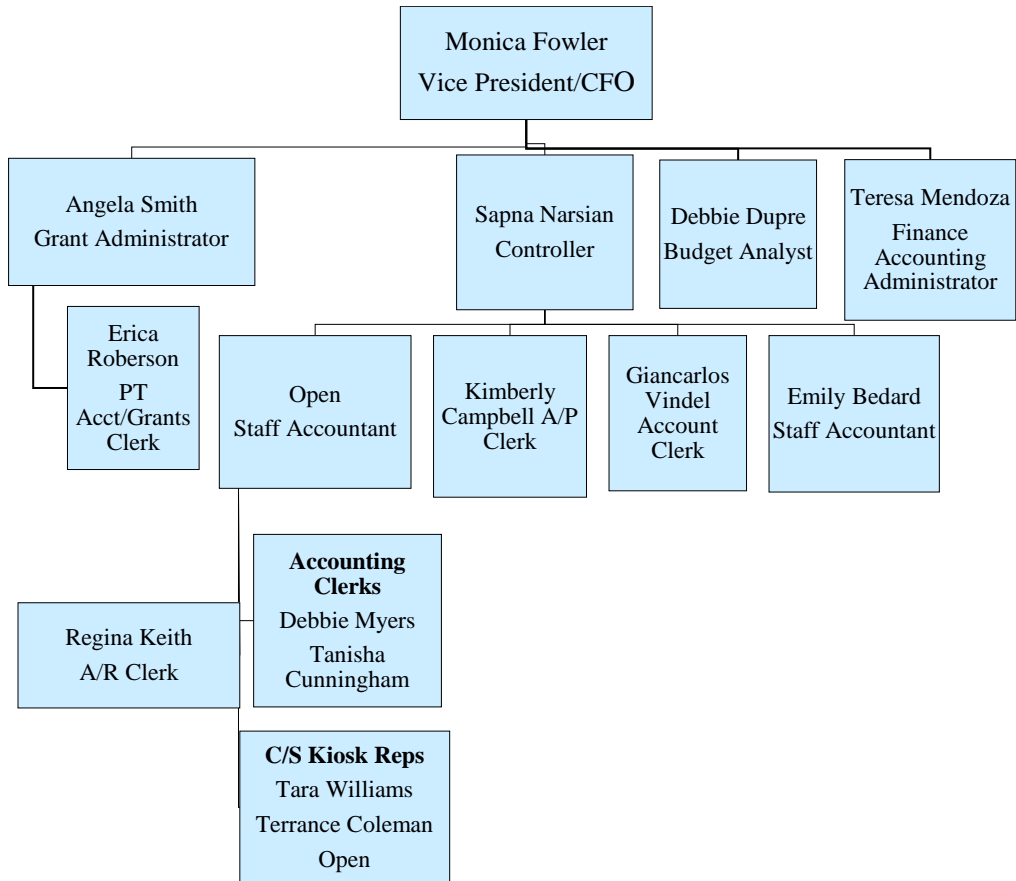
Monica Fowler
Vice President/CFO

Angela Smith
Grant Administrator

Sapna Narsian
Controller

Debbie Dupre
Budget Analyst

Teresa Mendoza
Finance Accounting Administrator

Erica Roberson
PT Acct/Grants Clerk

Open
Staff Accountant

Kimberly Campbell A/P Clerk

Giancarlos Vindel Account Clerk

Emily Bedard
Staff Accountant

Regina Keith
A/R Clerk

**Accounting Clerks**
Debbie Myers
Tanisha Cunningham

**C/S Kiosk Reps**
Tara Williams
Terrance Coleman
Open